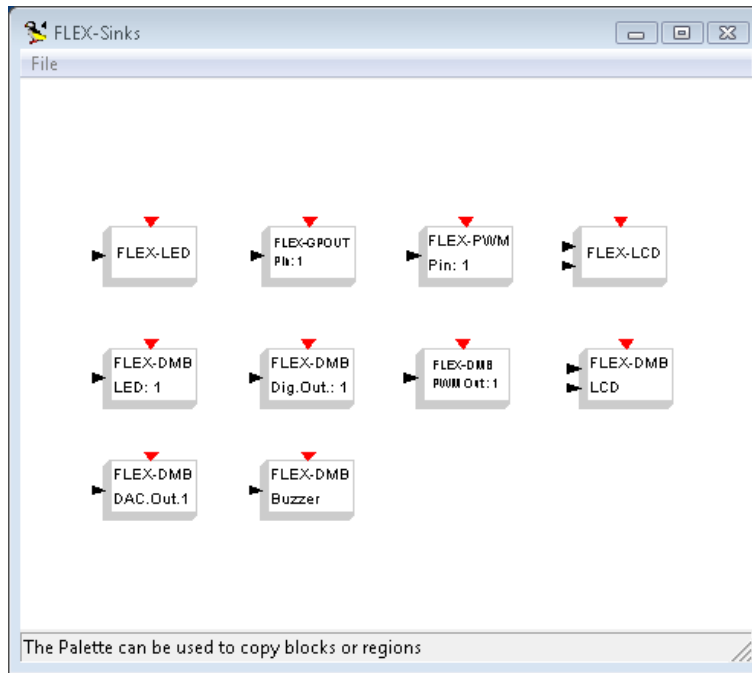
FLEX-Sinks

File

FLEX-LED

FLEX-GPOUT
Pin: 1

FLEX-PWM
Pin: 1

FLEX-LCD

FLEX-DMB
LED: 1

FLEX-DMB
Dig.Out.: 1

FLEX-DMB
PWM Out: 1

FLEX-DMB
LCD

FLEX-DMB
DAC.Out.1

FLEX-DMB
Buzzer

The Palette can be used to copy blocks or regions